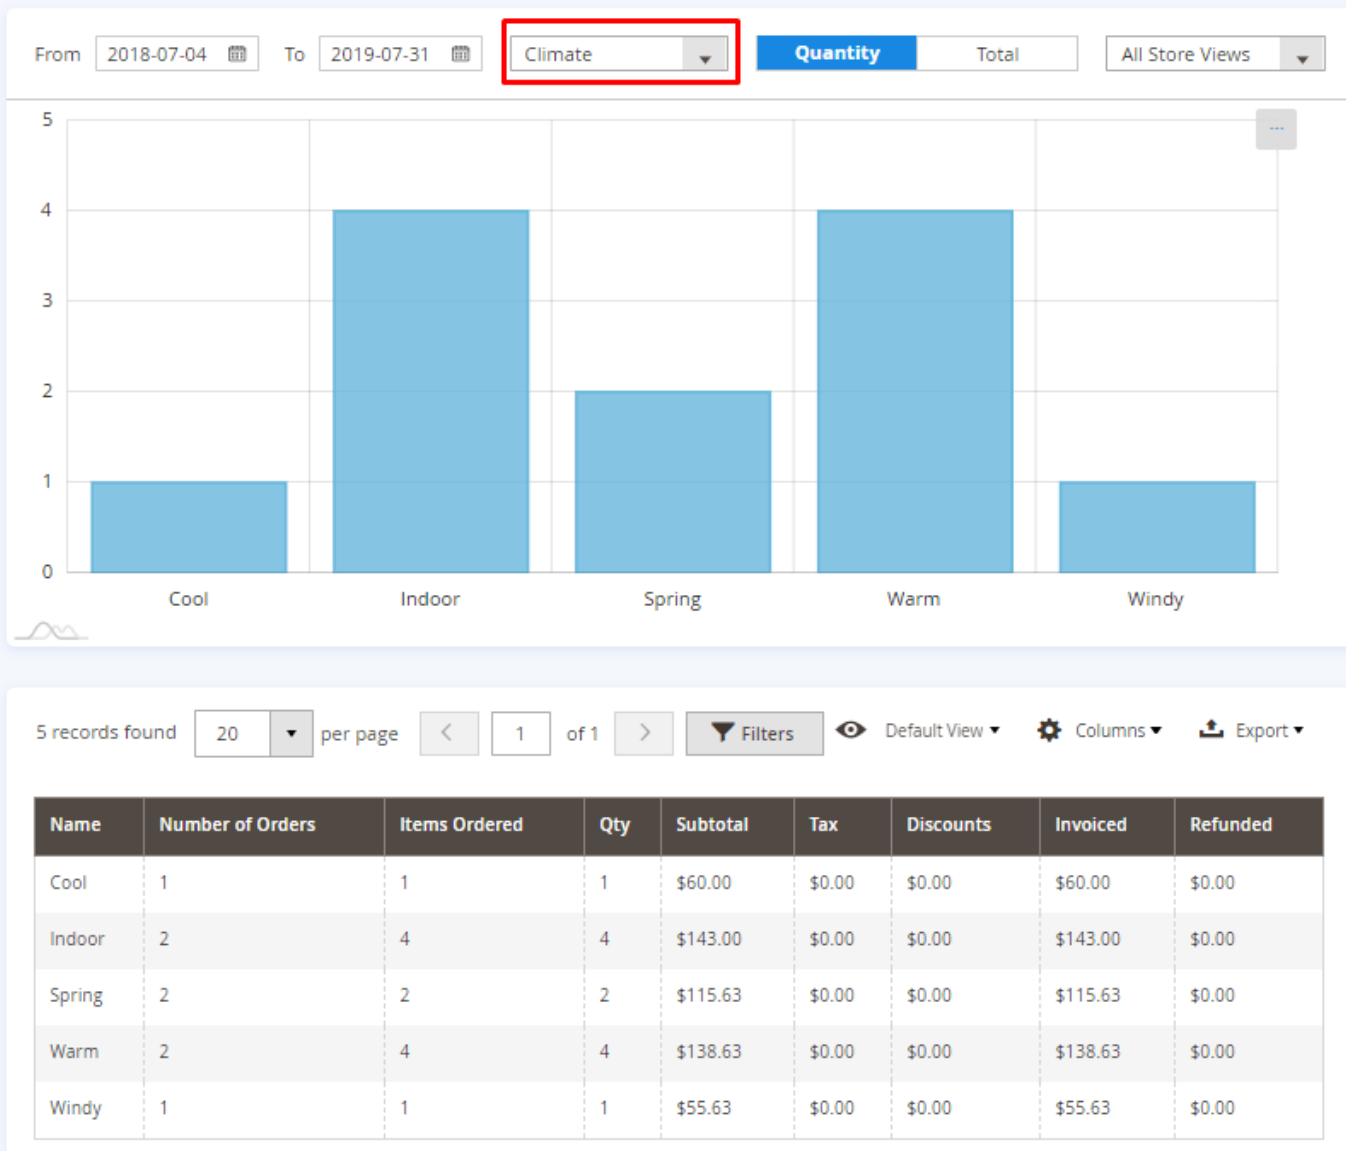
From 2018-07-04 To 2019-07-31 Climate Quantity Total All Store Views

5
4
3
2
1
0

Cool Indoor Spring Warm Windy

5 records found 20 per page 1 of 1 Filters Default View Columns Export

| Name | Number of Orders | Items Ordered | Qty | Subtotal | Tax | Discounts | Invoiced | Refunded |
|---|---|---|---|---|---|---|---|---|
| Cool | 1 | 1 | 1 | $60.00 | $0.00 | $0.00 | $60.00 | $0.00 |
| Indoor | 2 | 4 | 4 | $143.00 | $0.00 | $0.00 | $143.00 | $0.00 |
| Spring | 2 | 2 | 2 | $115.63 | $0.00 | $0.00 | $115.63 | $0.00 |
| Warm | 2 | 4 | 4 | $138.63 | $0.00 | $0.00 | $138.63 | $0.00 |
| Windy | 1 | 1 | 1 | $55.63 | $0.00 | $0.00 | $55.63 | $0.00 |